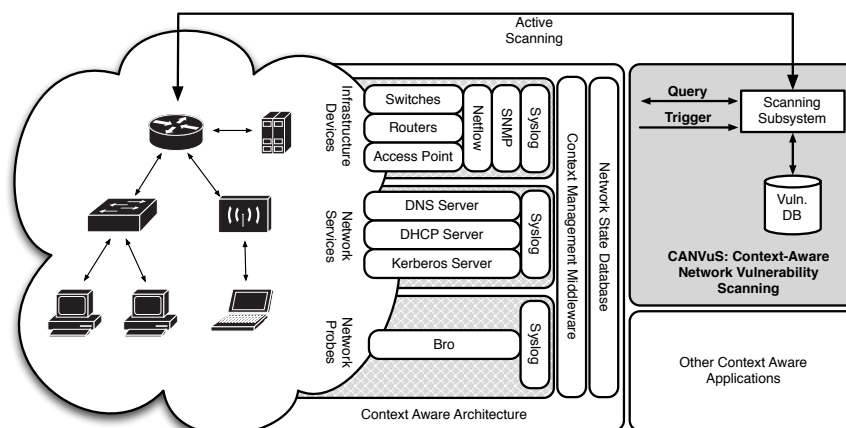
Active Scanning

Infrastructure Devices

Switches

Routers

Access Point

Netflow

SNMP

Syslog

Network Services

DNS Server

DHCP Server

Kerberos Server

Syslog

Network Probes

Bro

Syslog

Context Management Middleware

Network State Database

Context Aware Architecture

Query

Trigger

Scanning Subsystem

Vuln. DB

CANVuS: Context-Aware Network Vulnerability Scanning

Other Context Aware Applications